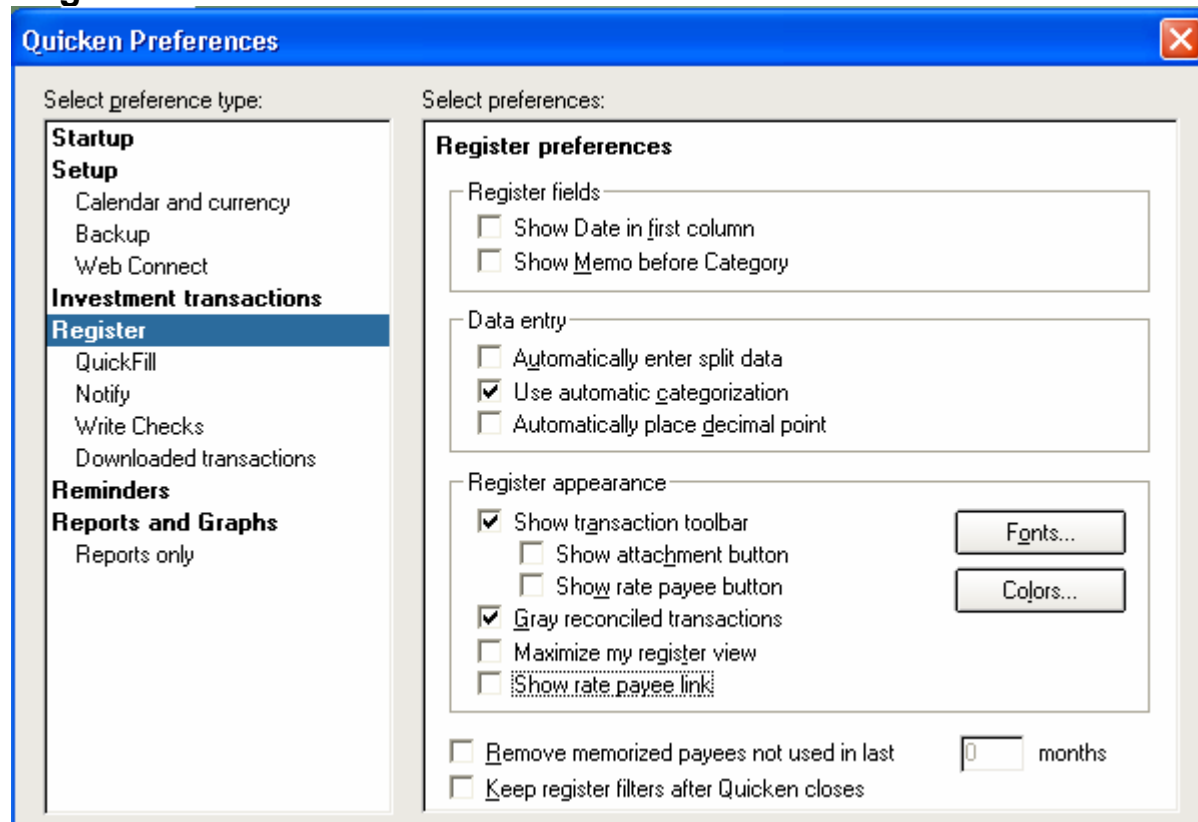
Quicken Preferences

Select preference type:

Startup
Setup
Calendar and currency
Backup
Web Connect
Investment transactions
Register
QuickFill
Notify
Write Checks
Downloaded transactions
Reminders
Reports and Graphs
Reports only

Select preferences:

Register preferences

Register fields
Show Date in first column
Show Memo before Category

Data entry
Automatically enter split data
Use automatic categorization
Automatically place decimal point

Register appearance
Show transaction toolbar
Show attachment button
Show rate payee button
Gray reconciled transactions
Maximize my register view
Show rate payee link

Fonts...
Colors...

Remove memorized payees not used in last 0 months
Keep register filters after Quicken closes